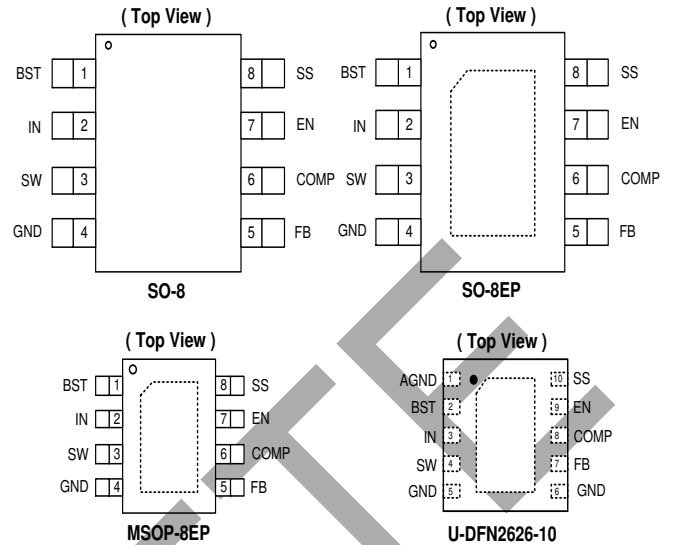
( Top View )

BST 1
IN 2
SW 3
GND 4
8 SS
7 EN
6 COMP
5 FB

SO-8

( Top View )

BST 1
IN 2
SW 3
GND 4
8 SS
7 EN
6 COMP
5 FB

SO-8EP

( Top View )

BST 1
IN 2
SW 3
GND 4
8 SS
7 EN
6 COMP
5 FB

MSOP-8EP

( Top View )

AGND 1
BST 2
IN 3
SW 4
GND 5
10 SS
9 EN
8 COMP
7 FB
6 GND

U-DFN2626-10